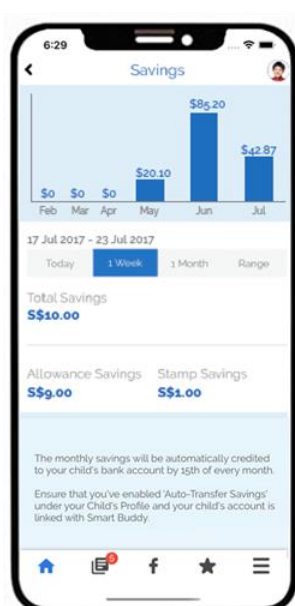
6:29

Savings

$0 $0 $0 $20.10 $85.20 $42.87

Feb Mar Apr May Jun Jul

17 Jul 2017 - 23 Jul 2017

Today 1 Week 1 Month Range

Total Savings
S$10.00

Allowance Savings
S$9.00

Stamp Savings
S$1.00

The monthly savings will be automatically credited to your child's bank account by 15th of every month.

Ensure that you've enabled 'Auto-Transfer Savings' under your Child's Profile and your child's account is linked with Smart Buddy.

6